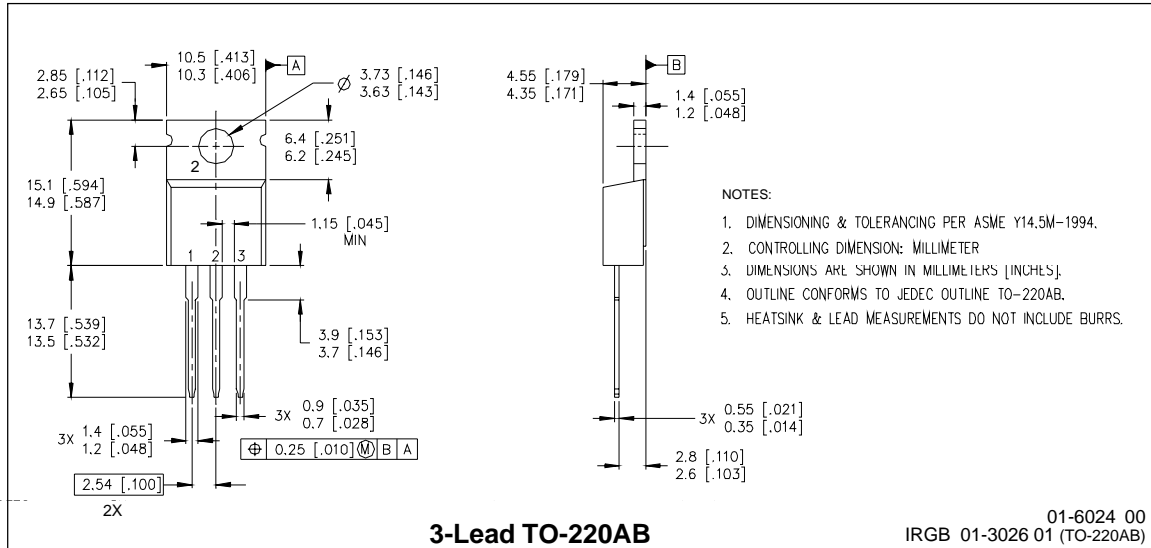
10.5 [.413]
10.3 [.406]

A

2.85 [.112]
2.65 [.105]

$\varnothing$ 3.73 [.146]
3.63 [.143]

6.4 [.251]
6.2 [.245]

2

15.1 [.594]
14.9 [.587]

1.15 [.045]
MIN

1 2 3

13.7 [.539]
13.5 [.532]

3.9 [.153]
3.7 [.146]

3X 0.9 [.035]
0.7 [.028]

3X 1.4 [.055]
1.2 [.048]

$\oplus$ 0.25 [.010] Ⓜ B A

2.54 [.100]
2X

4.55 [.179]
4.35 [.171]

B

1.4 [.055]
1.2 [.048]

NOTES:

1. DIMENSIONING & TOLERANCING PER ASME Y14.5M-1994.
2. CONTROLLING DIMENSION: MILLIMETER
3. DIMENSIONS ARE SHOWN IN MILLIMETERS [INCHES].
4. OUTLINE CONFORMS TO JEDEC OUTLINE TO-220AB.
5. HEATSINK & LEAD MEASUREMENTS DO NOT INCLUDE BURRS.

3X 0.55 [.021]
0.35 [.014]

2.8 [.110]
2.6 [.103]

3-Lead TO-220AB

01-6024 00
IRGB 01-3026 01 (TO-220AB)